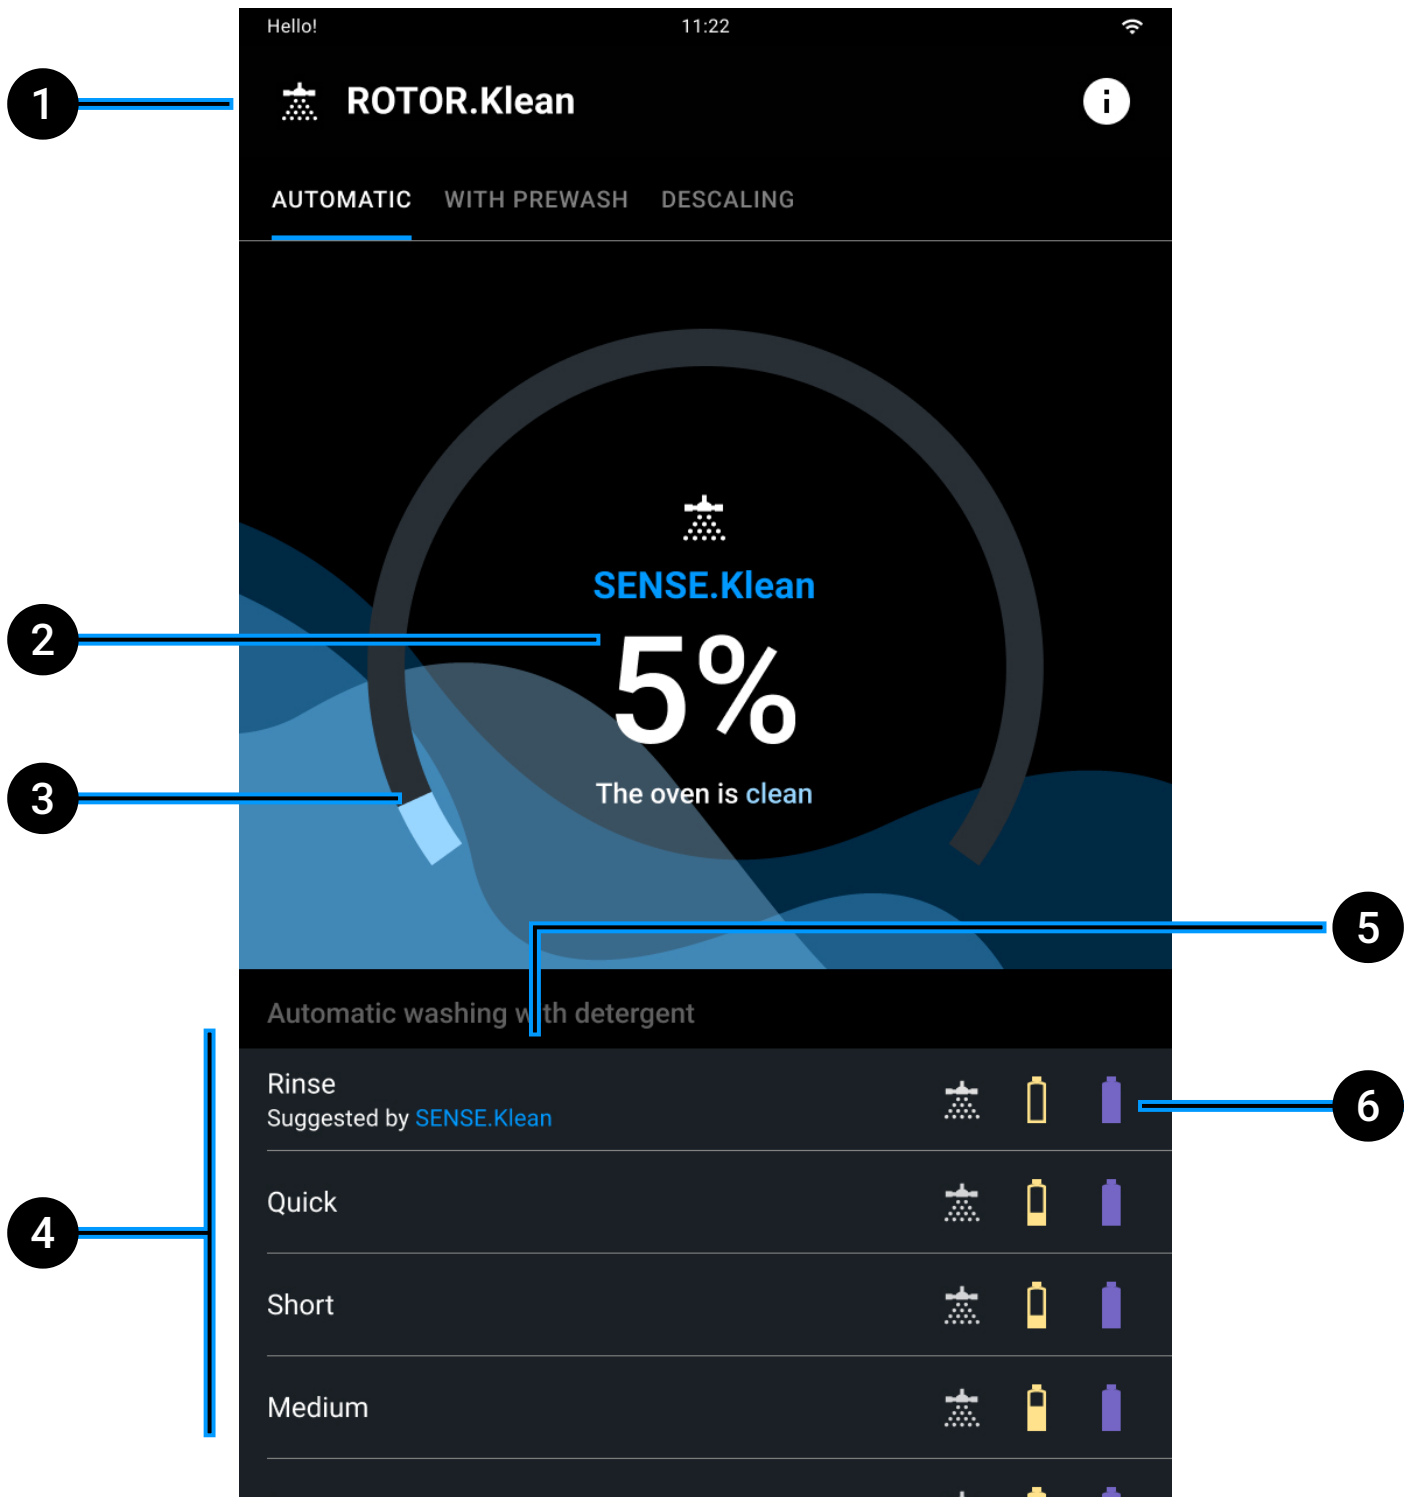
Hello! 11:22

1

ROTOR.Klean

AUTOMATIC WITH PREWASH DESCALING

SENSE.Klean

2

5%

3

The oven is clean

5

Automatic washing with detergent

Rinse
Suggested by SENSE.Klean

6

4

Quick

Short

Medium